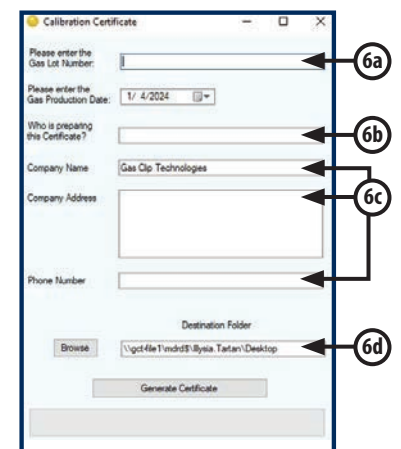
Calibration Certificate

Please enter the Gas Lot Number:

6a

Please enter the Gas Production Date: 1/ 4/2024

Who is preparing this Certificate?

6b

Company Name Gas Clip Technologies

Company Address

6c

Phone Number

Destination Folder

Browse \\gct-file1\mdrd$\Ilysia.Tartan\Desktop

6d

Generate Certificate